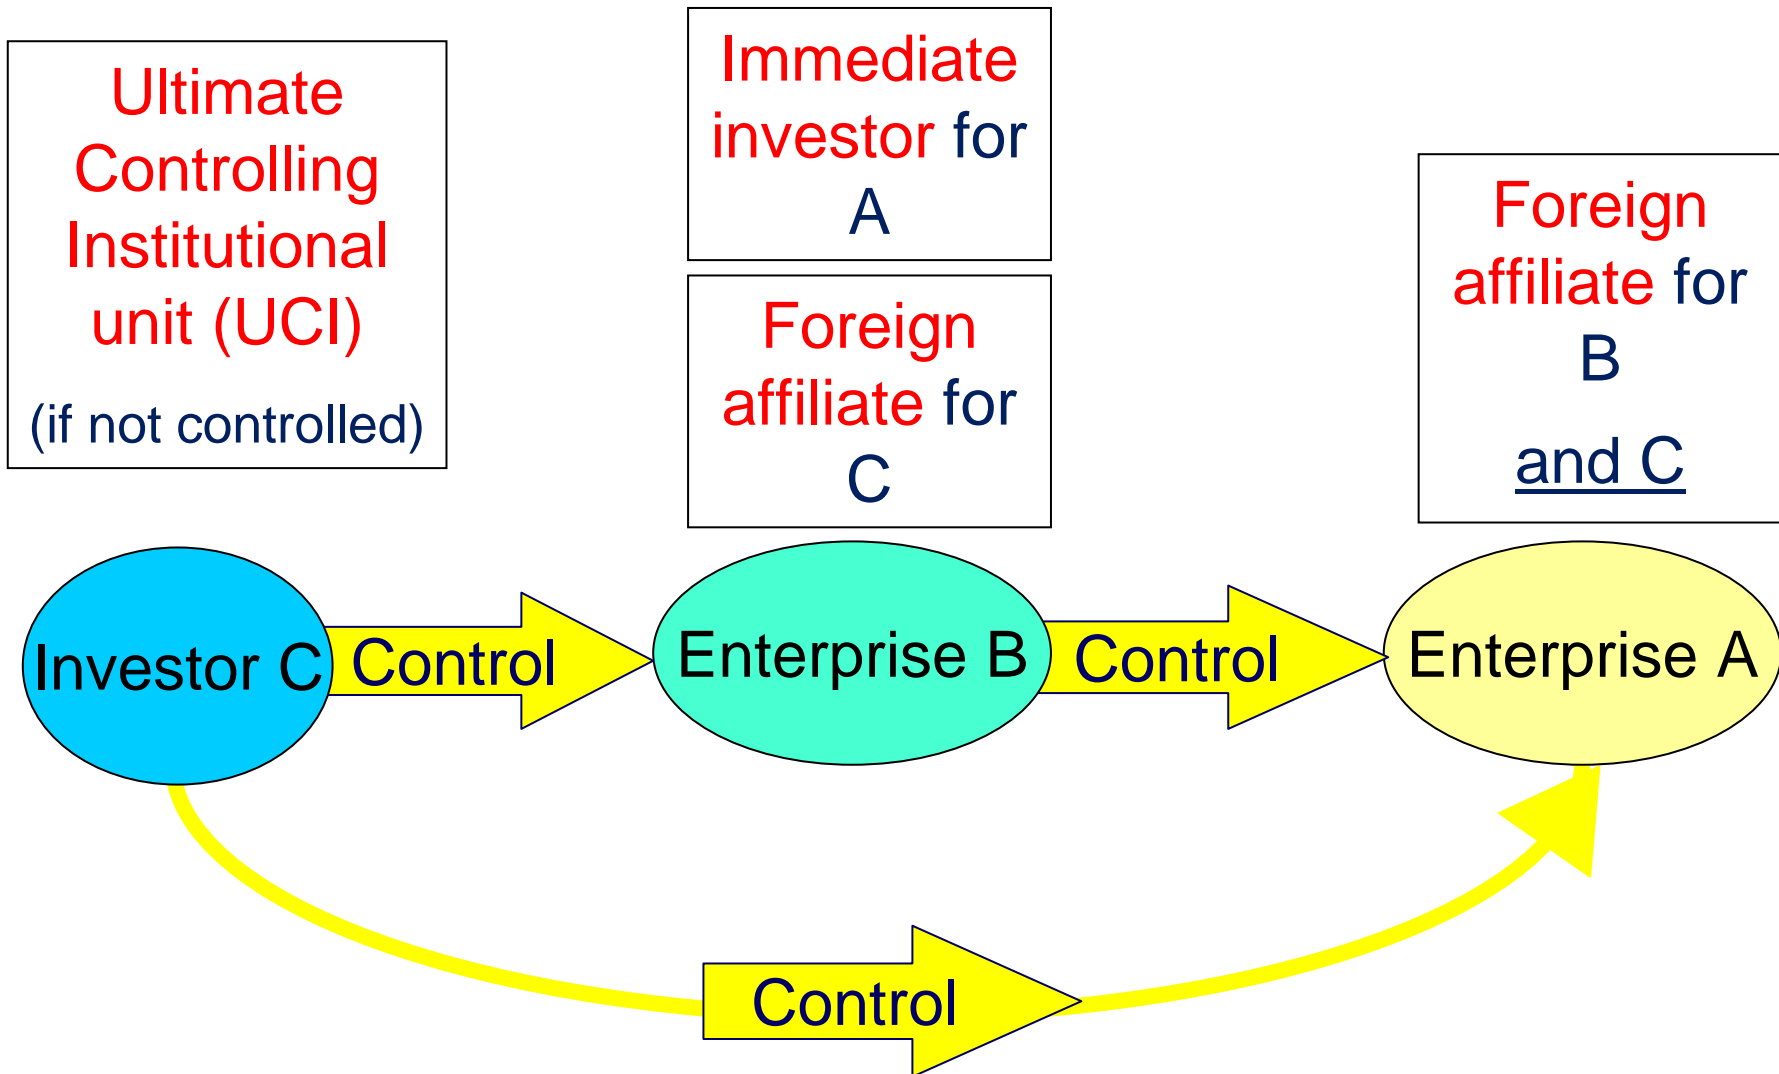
Ultimate Controlling Institutional unit (UCI)

(if not controlled)

Immediate investor for A

Foreign affiliate for C

Foreign affiliate for B

and C

Investor C

Control

Enterprise B

Control

Enterprise A

Control